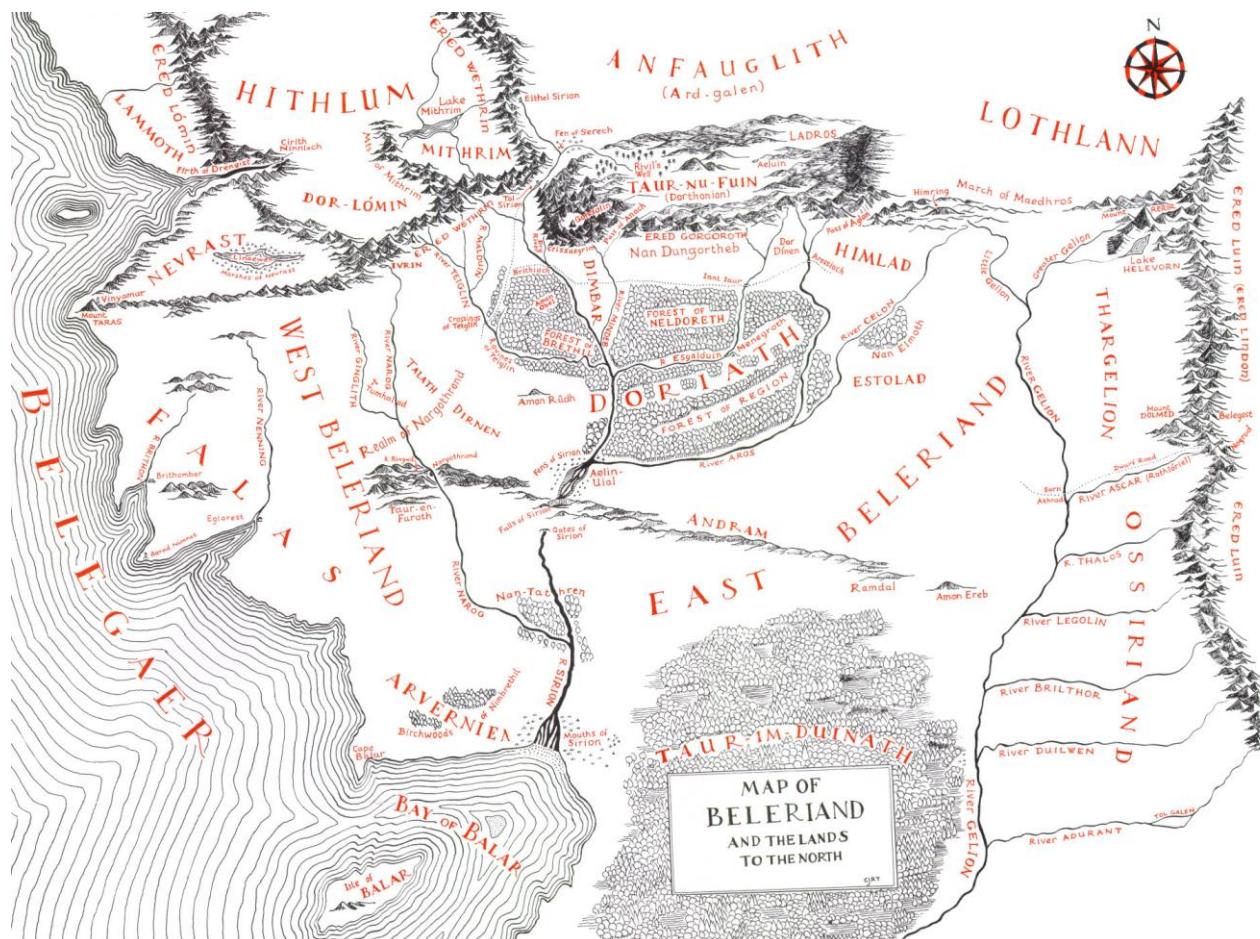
N

ANFAUGLITH
(Ard-galen)

LOTHLANN

HITHLUM

ERED LÓMIN

LAMMOTH

ERED WETHRIN

Lake Mithrim

Eithel Sirion

Cirith Ninniach

Firth of Drengist

MITHRIM

Mts of Mithrim

Fen of Serech

LADROS

Rivil's Well

Aeluin

TAUR-NU-FUIN
(Dorthonion)

Himring

March of Maedhros

DOR-LÓMIN

Tol Sirion

Pass of Aglon

Mound

Lake HELEVORN

ERED LUIN (ERED LINDON)

NEVRAST

Linaewen

Marshes of Nevrast

ERED WETHRIN

R. Malduin

Crissaegrim

Pass of Anach

ERED GORGOROTH

Nan Dungortheb

Dor Dinen

HIMLAD

Arossiach

Little Gelion

Greater Gelion

Vinyamar

Mount TARAS

IVRIN

River TEIGLIN

Brethil

Amon Obel

DIMBAR

Esgalduin

Ford of Brithiach

Crossings of Teiglin

FOREST OF NELDORETH

River MINDEB

Menegroth

River CELON

Nan Elmoth

THARGELION

WEST BELERIAND

River GINGLITH

River NARDG

Tumhalad

TALATH DIRNEN

FOREST OF BRETHIL

Haudh-en-Elleth

R. Esgalduin

DORIATH

ESTOLAD

River GELION

BELEGAER

FALAS

River NENNING

R. Brithon

Brithombar

Eglarest

Realm of Nargothrond

R. Ringwil

Nargothrond

Amon Rûdh

FOREST OF REGION

Fens of Sirion

Aelin-Uial

River AROS

BELERIAND

Mount DOLMED

Belegost

Dwarf Road

Sarn Athrad

River ASCAR (Rathlóriel)

Taur-en-Faroth

Falls of Sirion

Gates of Sirion

ANDRAM

ERED LUIN

OSSIRIAND

R. THALOS

Ramdal

Amon Ereb

EAST

Nan-Tathren

River NAROG

River LEGOLIN

ARVERNIEN

Birchwoods of Nimbrethil

R. SIRION

Mouths of Sirion

River BRILTHOR

Cape Balar

River DUILWEN

TAUR-IM-DUINATH

BAY OF BALAR

MAP OF BELERIAND AND THE LANDS TO THE NORTH

CJRT

River GELION

Tol Galen

River ADURANT

Isle of BALAR